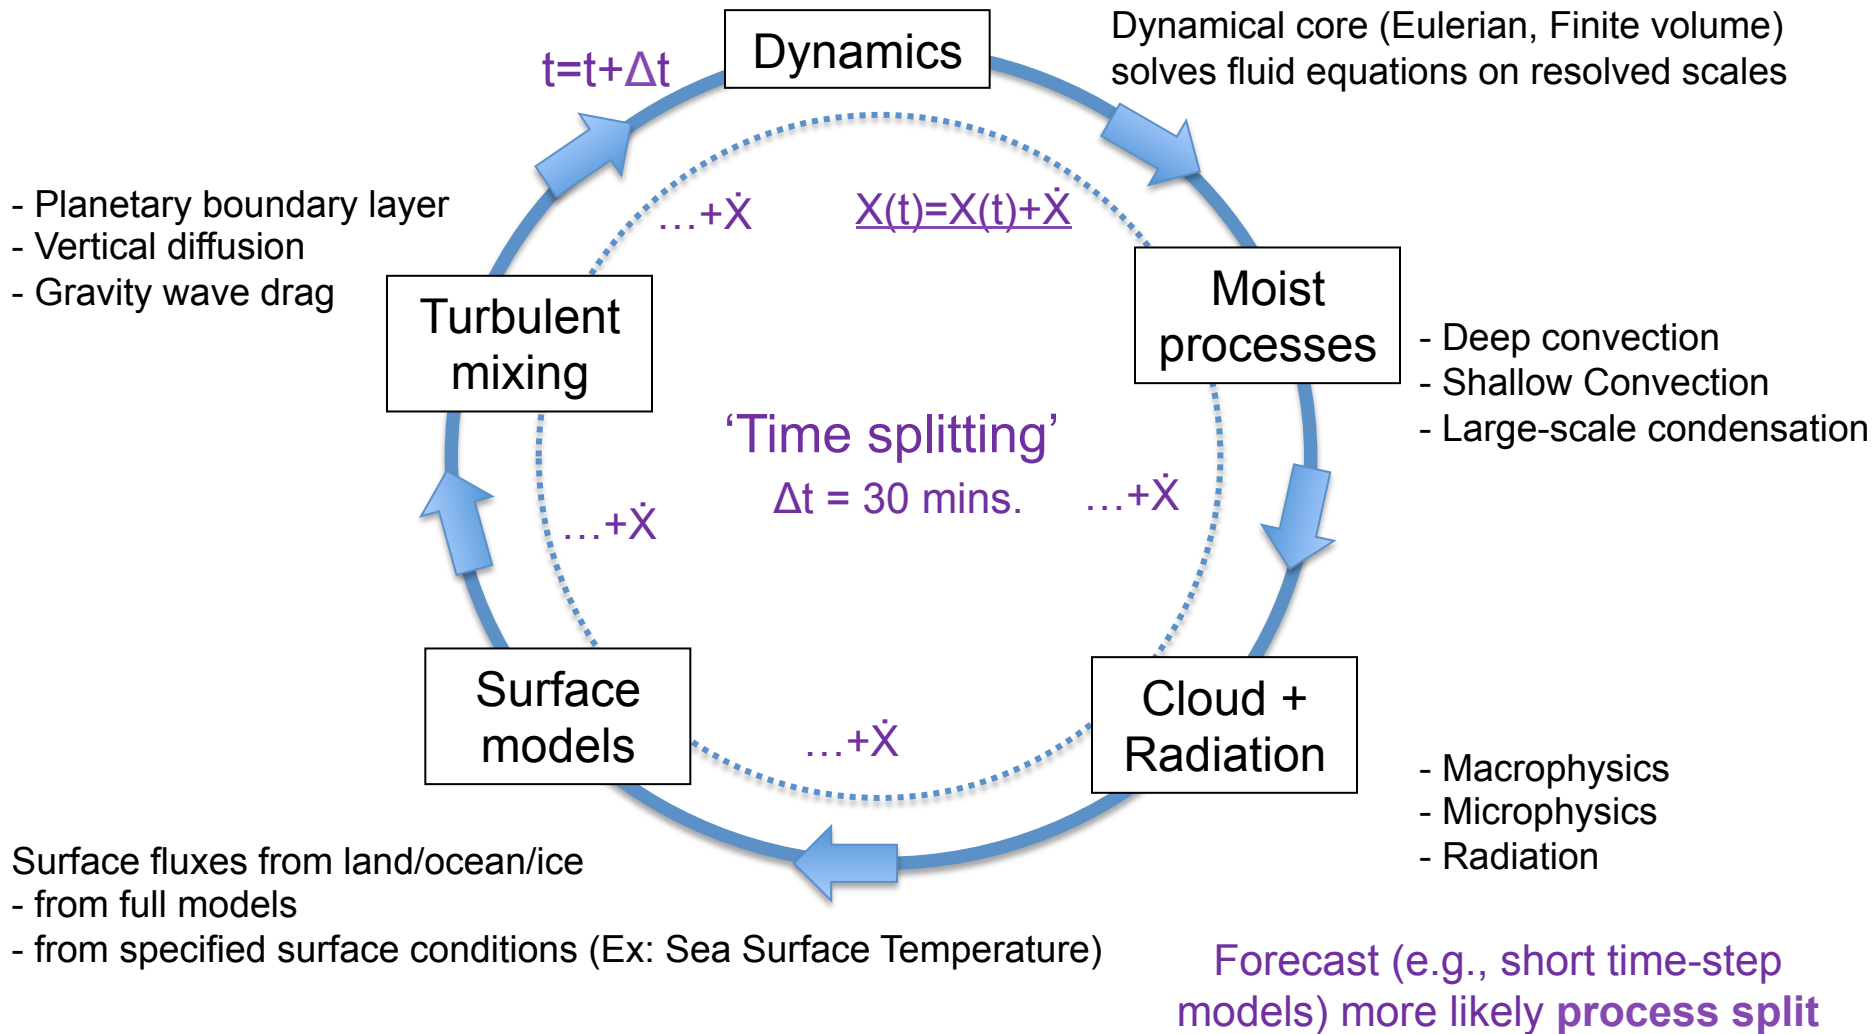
t=t+Δt

Dynamics

Dynamical core (Eulerian, Finite volume) solves fluid equations on resolved scales

- Planetary boundary layer
- Vertical diffusion
- Gravity wave drag

…+$\dot{X}$

$X(t)=X(t)+\dot{X}$

Turbulent mixing

Moist processes

- Deep convection
- Shallow Convection
- Large-scale condensation

'Time splitting'

Δt = 30 mins.

…+$\dot{X}$

…+$\dot{X}$

Surface models

…+$\dot{X}$

Cloud + Radiation

- Macrophysics
- Microphysics
- Radiation

Surface fluxes from land/ocean/ice
- from full models
- from specified surface conditions (Ex: Sea Surface Temperature)

Forecast (e.g., short time-step models) more likely **process split**